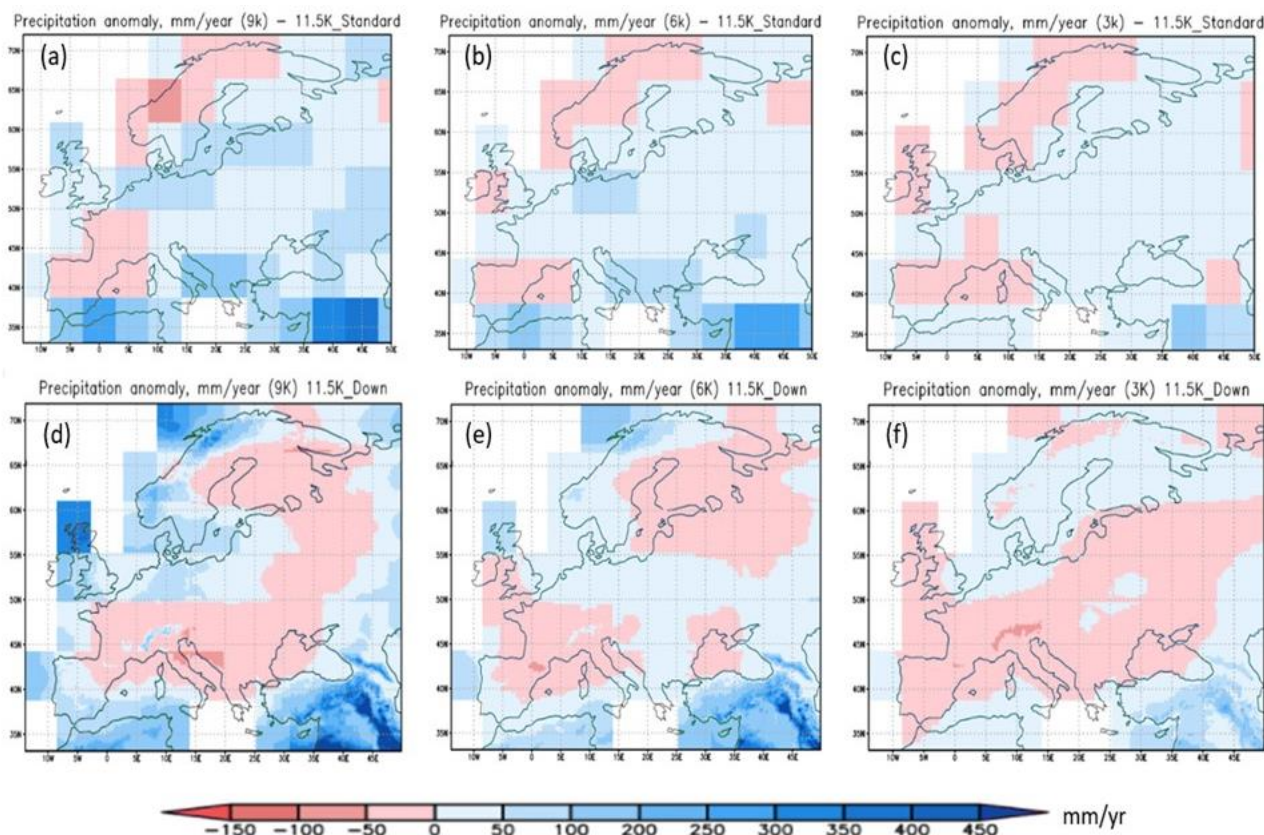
Precipitation anomaly, mm/year (9k) – 11.5K_Standard
(a)

Precipitation anomaly, mm/year (6k) – 11.5K_Standard
(b)

Precipitation anomaly, mm/year (3k) – 11.5K_Standard
(c)

Precipitation anomaly, mm/year (9K) 11.5K_Down
(d)

Precipitation anomaly, mm/year (6K) 11.5K_Down
(e)

Precipitation anomaly, mm/year (3K) 11.5K_Down
(f)

−150 −100 −50 0 50 100 200 250 300 350 400 450 mm/yr